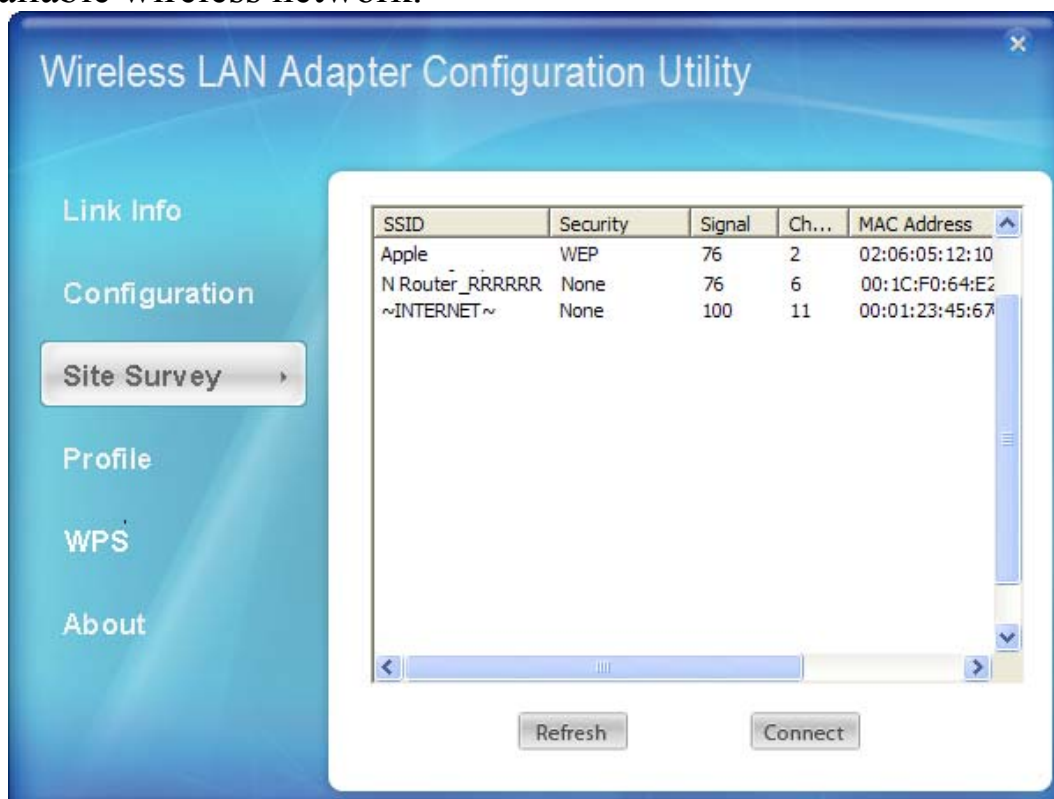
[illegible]ailable wireless network.

Wireless LAN Adapter Configuration Utility

Link Info

Configuration

Site Survey

Profile

WPS

About

| SSID | Security | Signal | Ch... | MAC Address |
|---|---|---|---|---|
| Apple | WEP | 76 | 2 | 02:06:05:12:10 |
| N Router_RRRRRR | None | 76 | 6 | 00:1C:F0:64:E2 |
| ~INTERNET~ | None | 100 | 11 | 00:01:23:45:67 |

Refresh

Connect